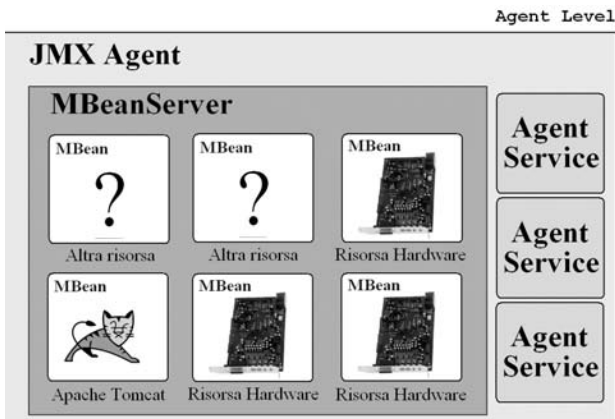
Agent Level

JMX Agent

MBeanServer

MBean
?
Altra risorsa

MBean
?
Altra risorsa

MBean
Risorsa Hardware

MBean
Apache Tomcat

MBean
Risorsa Hardware

MBean
Risorsa Hardware

Agent Service

Agent Service

Agent Service